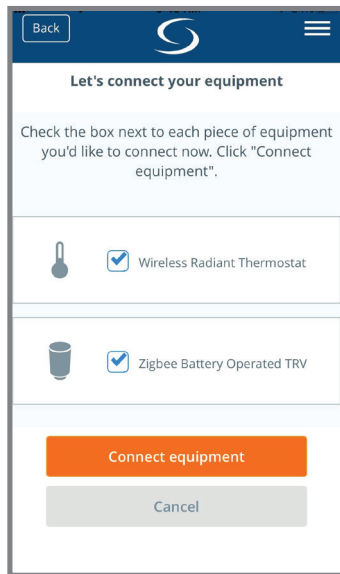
Back

Let's connect your equipment

Check the box next to each piece of equipment you'd like to connect now. Click "Connect equipment".

Wireless Radiant Thermostat

Zigbee Battery Operated TRV

Connect equipment

Cancel